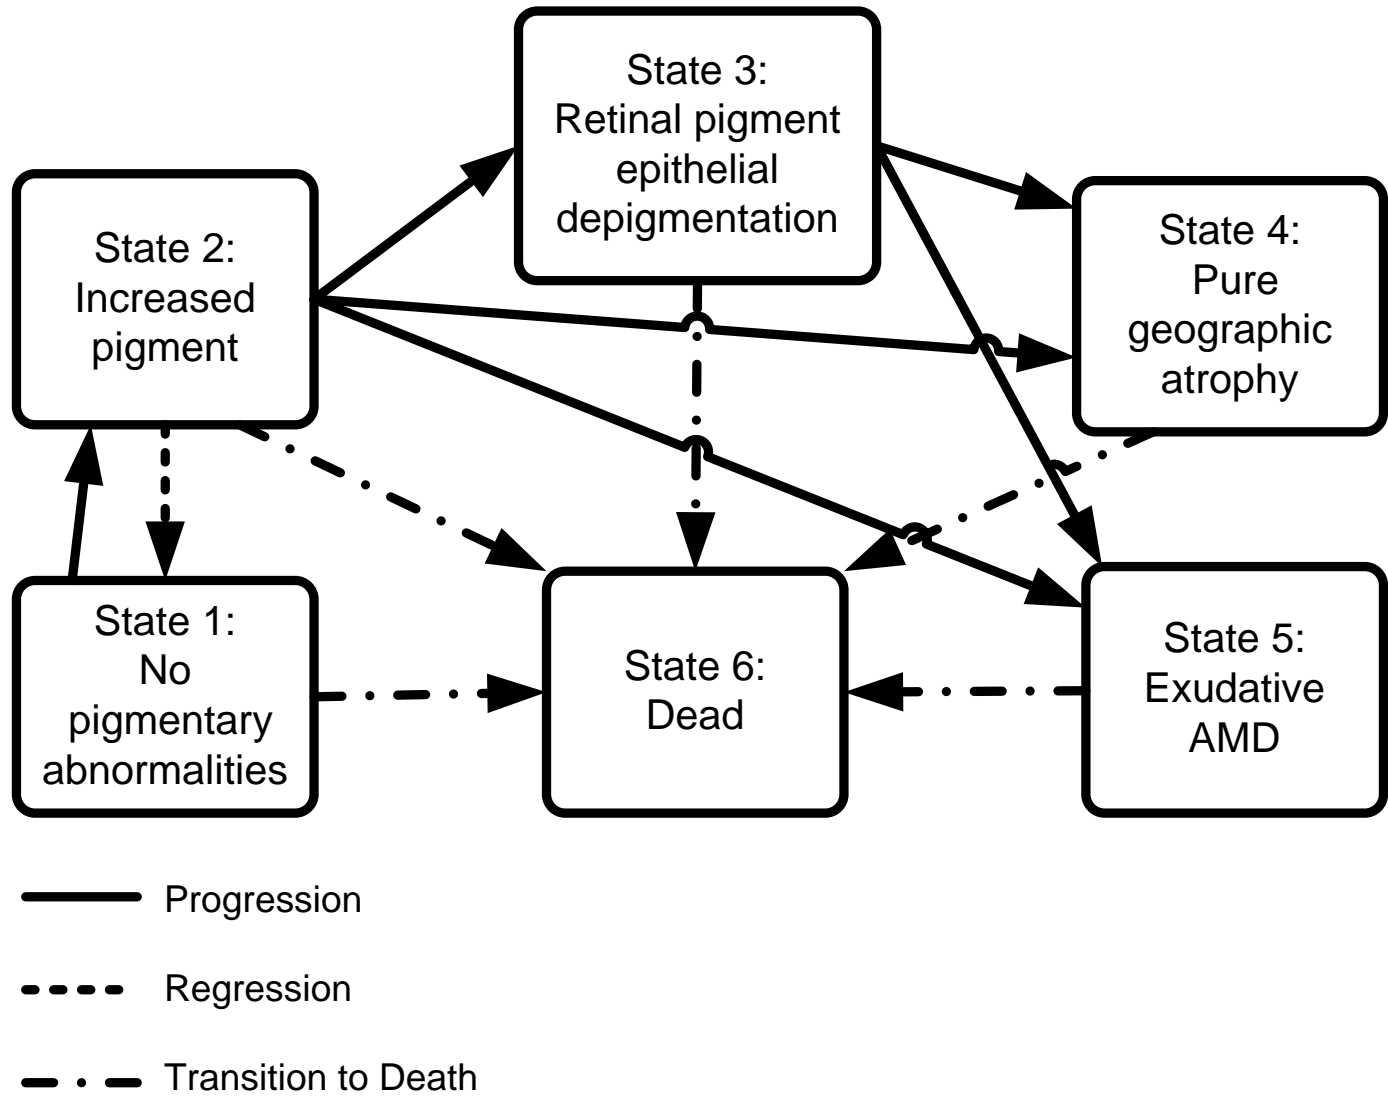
State 3:
Retinal pigment
epithelial
depigmentation

State 2:
Increased
pigment

State 4:
Pure
geographic
atrophy

State 1:
No
pigmentary
abnormalities

State 6:
Dead

State 5:
Exudative
AMD

Progression

Regression

Transition to Death